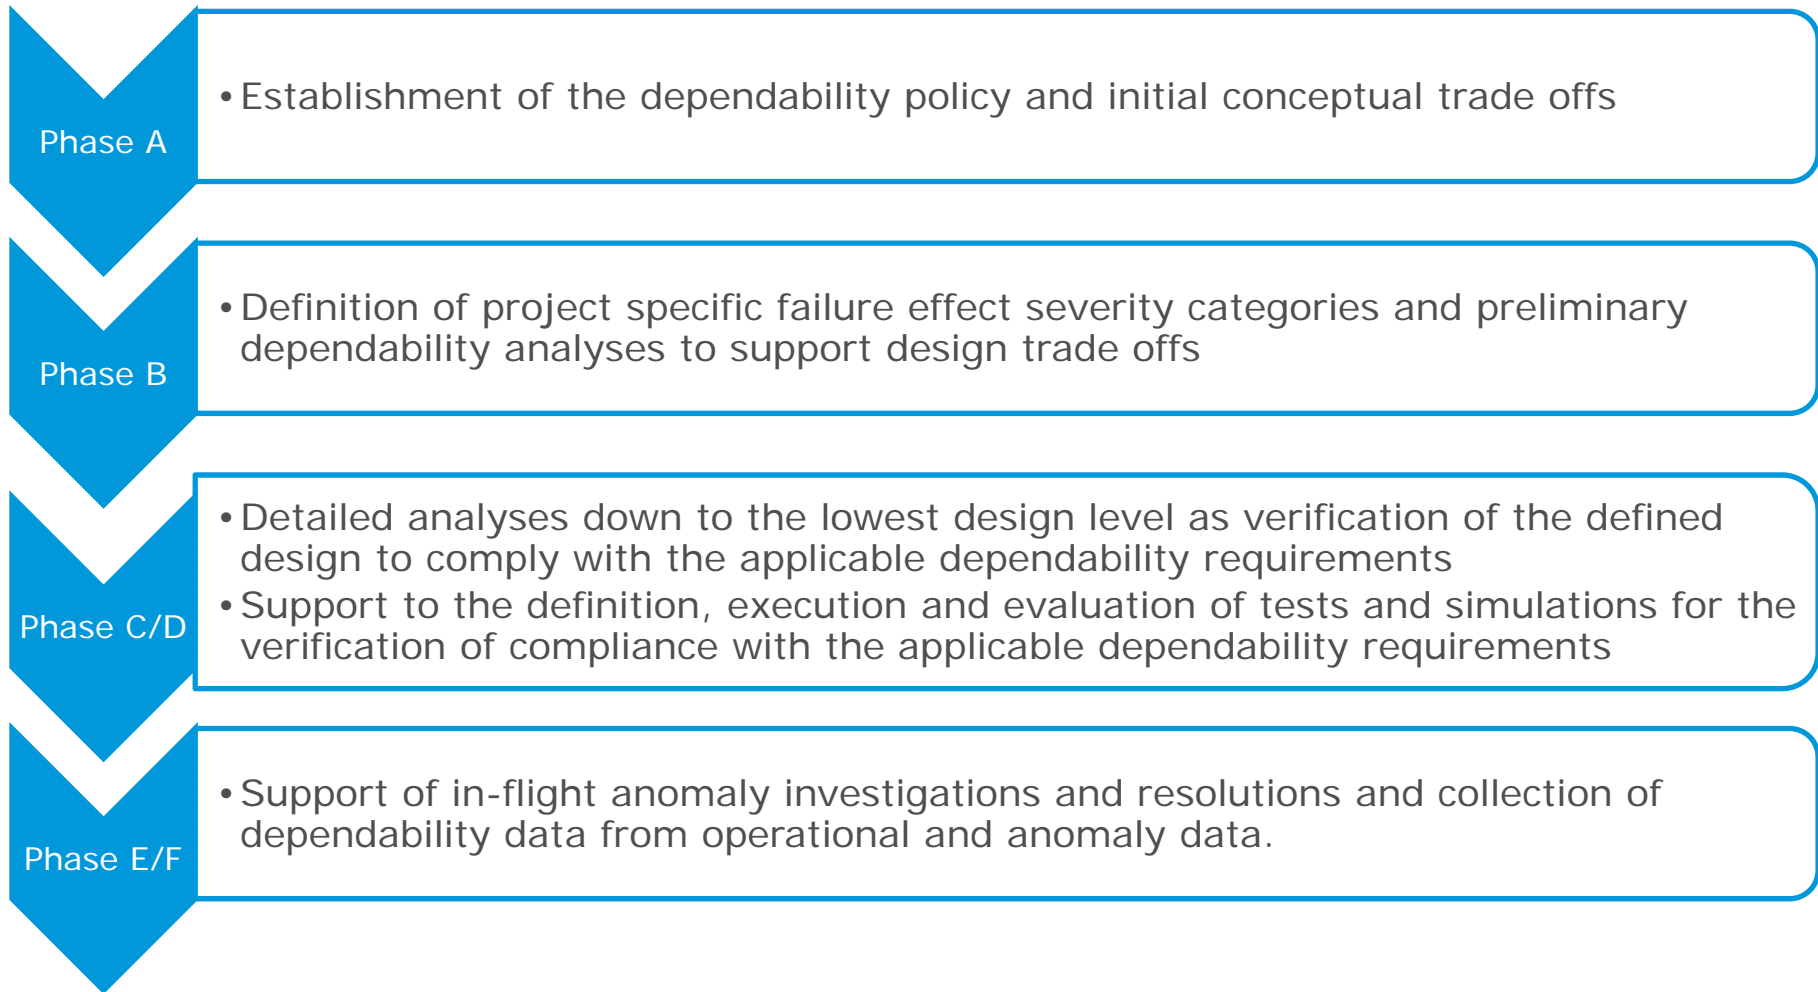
Phase A

• Establishment of the dependability policy and initial conceptual trade offs

Phase B

• Definition of project specific failure effect severity categories and preliminary dependability analyses to support design trade offs

Phase C/D

• Detailed analyses down to the lowest design level as verification of the defined design to comply with the applicable dependability requirements
• Support to the definition, execution and evaluation of tests and simulations for the verification of compliance with the applicable dependability requirements

Phase E/F

• Support of in-flight anomaly investigations and resolutions and collection of dependability data from operational and anomaly data.